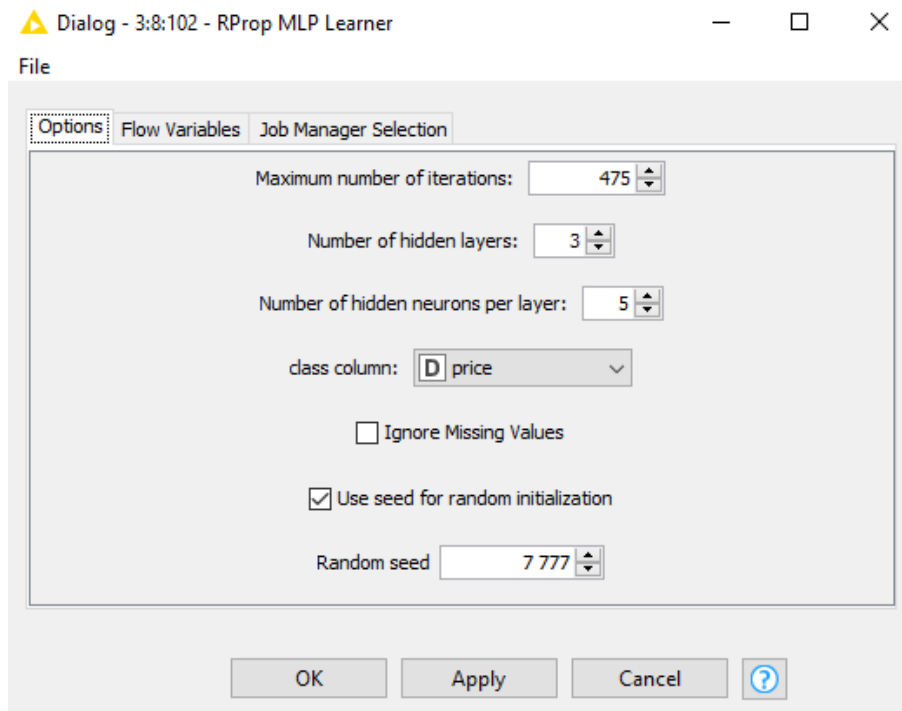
Dialog - 3:8:102 - RProp MLP Learner

File

Options | Flow Variables | Job Manager Selection

Maximum number of iterations: 475

Number of hidden layers: 3

Number of hidden neurons per layer: 5

class column: D price

Ignore Missing Values

Use seed for random initialization

Random seed 7 777

OK | Apply | Cancel | ?